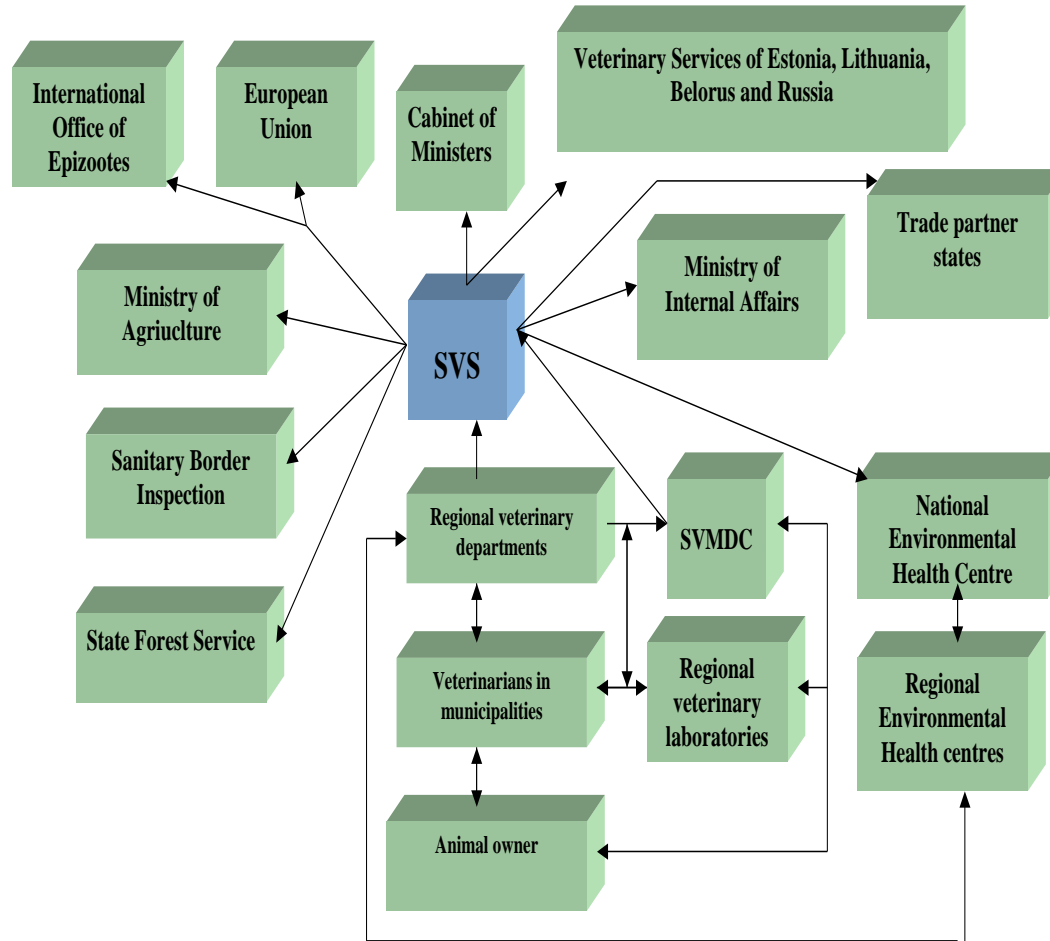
International Office of Epizootes

European Union

Cabinet of Ministers

Veterinary Services of Estonia, Lithuania, Belorus and Russia

Trade partner states

Ministry of Agriuclture

Ministry of Internal Affairs

SVS

Sanitary Border Inspection

Regional veterinary departments

SVMDC

National Environmental Health Centre

State Forest Service

Veterinarians in municipalities

Regional veterinary laboratories

Regional Environmental Health centres

Animal owner